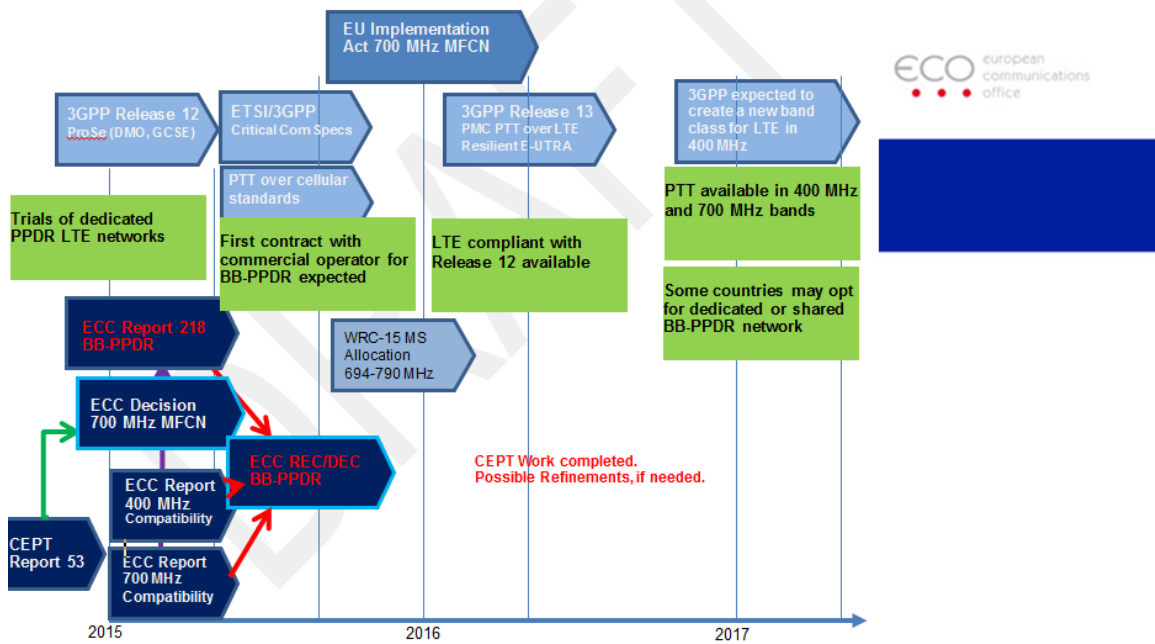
EU Implementation Act 700 MHz MFCN

ECO european communications office

3GPP Release 12
ProSe (DMO, GCSE)

ETSI/3GPP
Critical Com Specs

PTT over cellular standards

3GPP Release 13
PMC PTT over LTE
Resilient E-UTRA

3GPP expected to create a new band class for LTE in 400 MHz

Trials of dedicated PPDR LTE networks

First contract with commercial operator for BB-PPDR expected

LTE compliant with Release 12 available

PTT available in 400 MHz and 700 MHz bands

Some countries may opt for dedicated or shared BB-PPDR network

ECC Report 218
BB-PPDR

WRC-15 MS Allocation 694-790 MHz

ECC Decision
700 MHz MFCN

ECC REC/DEC
BB-PPDR

CEPT Work completed.
Possible Refinements, if needed.

ECC Report
400 MHz
Compatibility

CEPT Report 53

ECC Report
700 MHz
Compatibility

2015

2016

2017